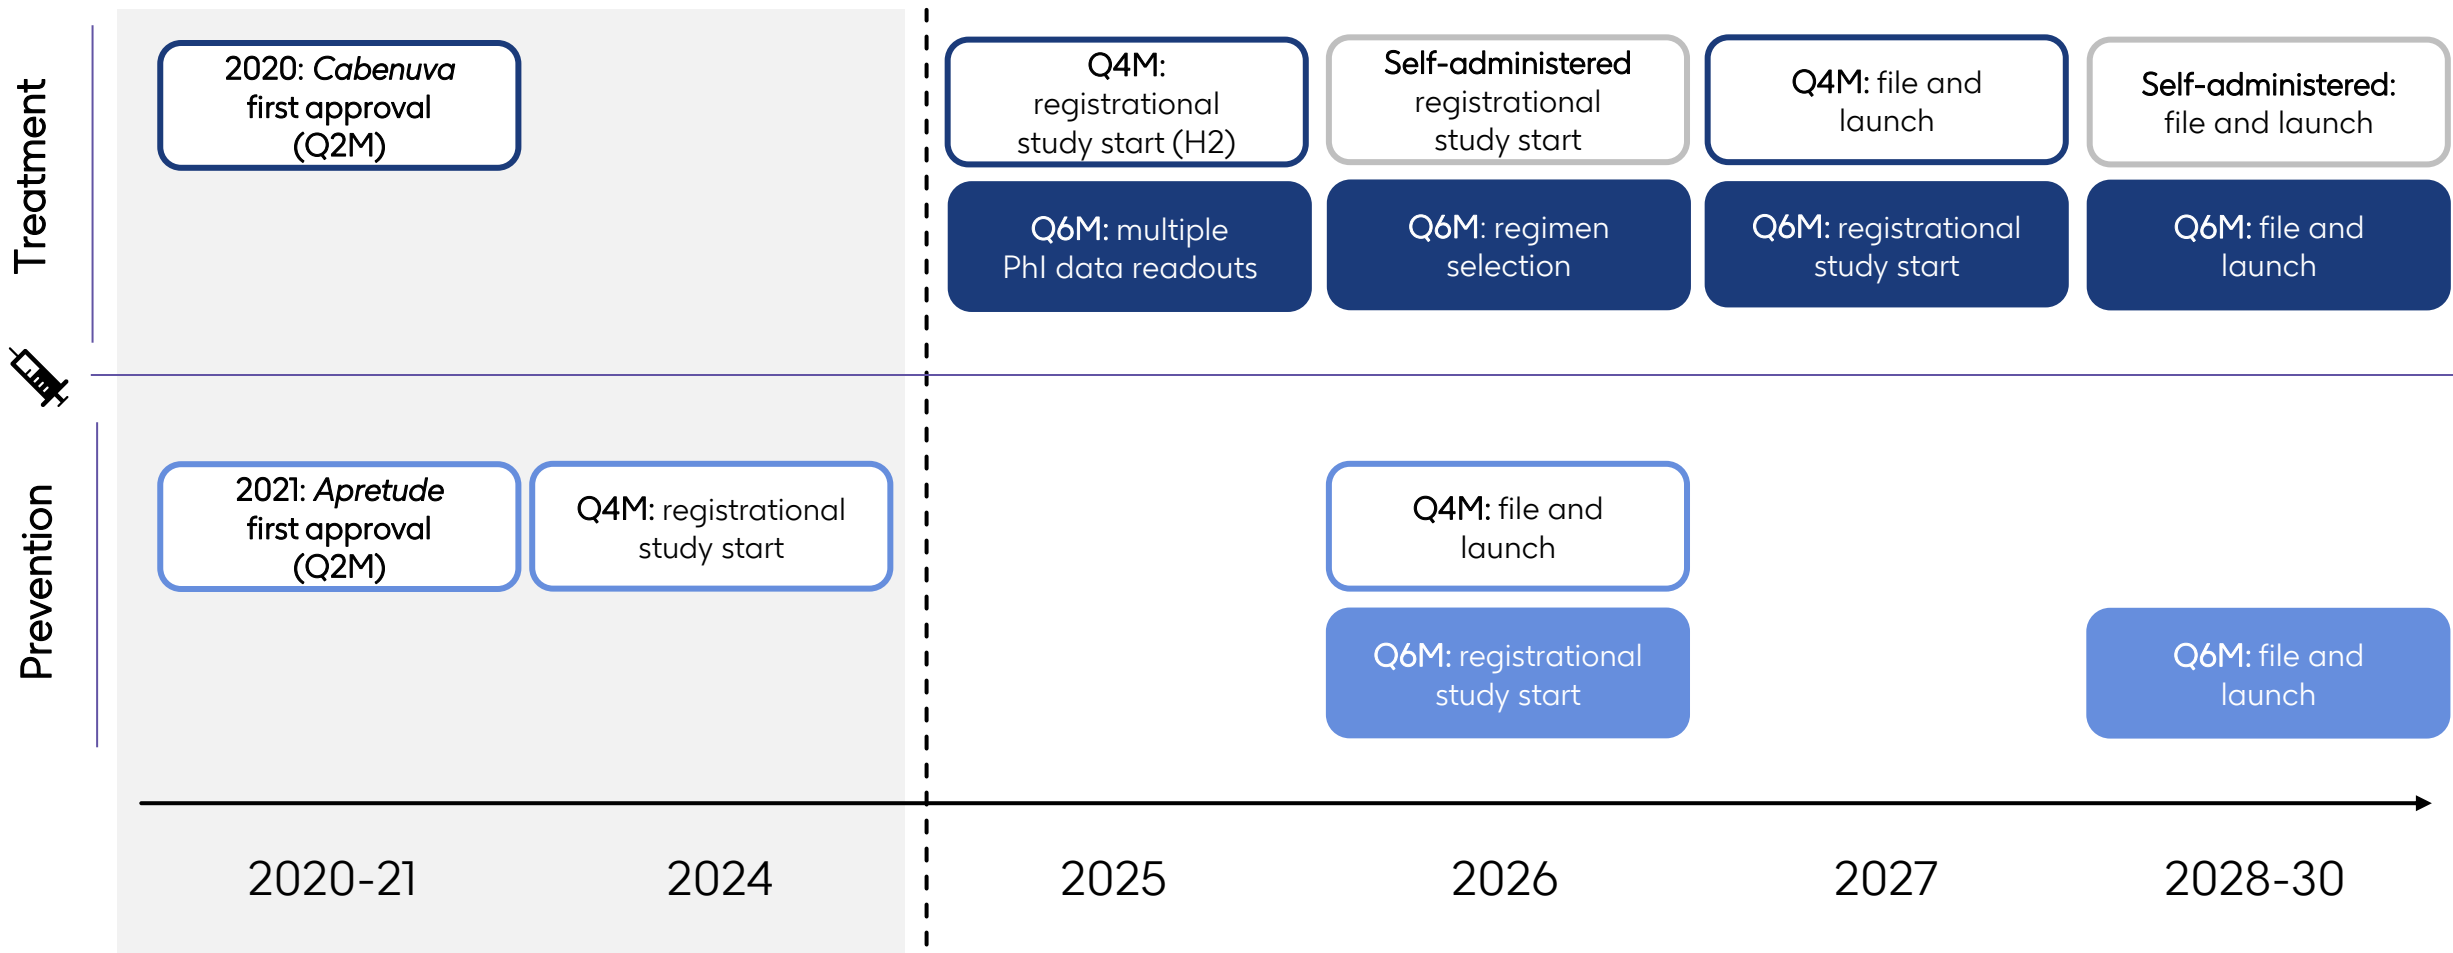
Treatment

2020: *Cabenuva* first approval (Q2M)

Q4M: registrational study start (H2)

Q6M: multiple PhI data readouts

Self-administered registrational study start

Q6M: regimen selection

Q4M: file and launch

Q6M: registrational study start

Self-administered: file and launch

Q6M: file and launch

Prevention

2021: *Apretude* first approval (Q2M)

Q4M: registrational study start

Q4M: file and launch

Q6M: registrational study start

Q6M: file and launch

2020-21

2024

2025

2026

2027

2028-30